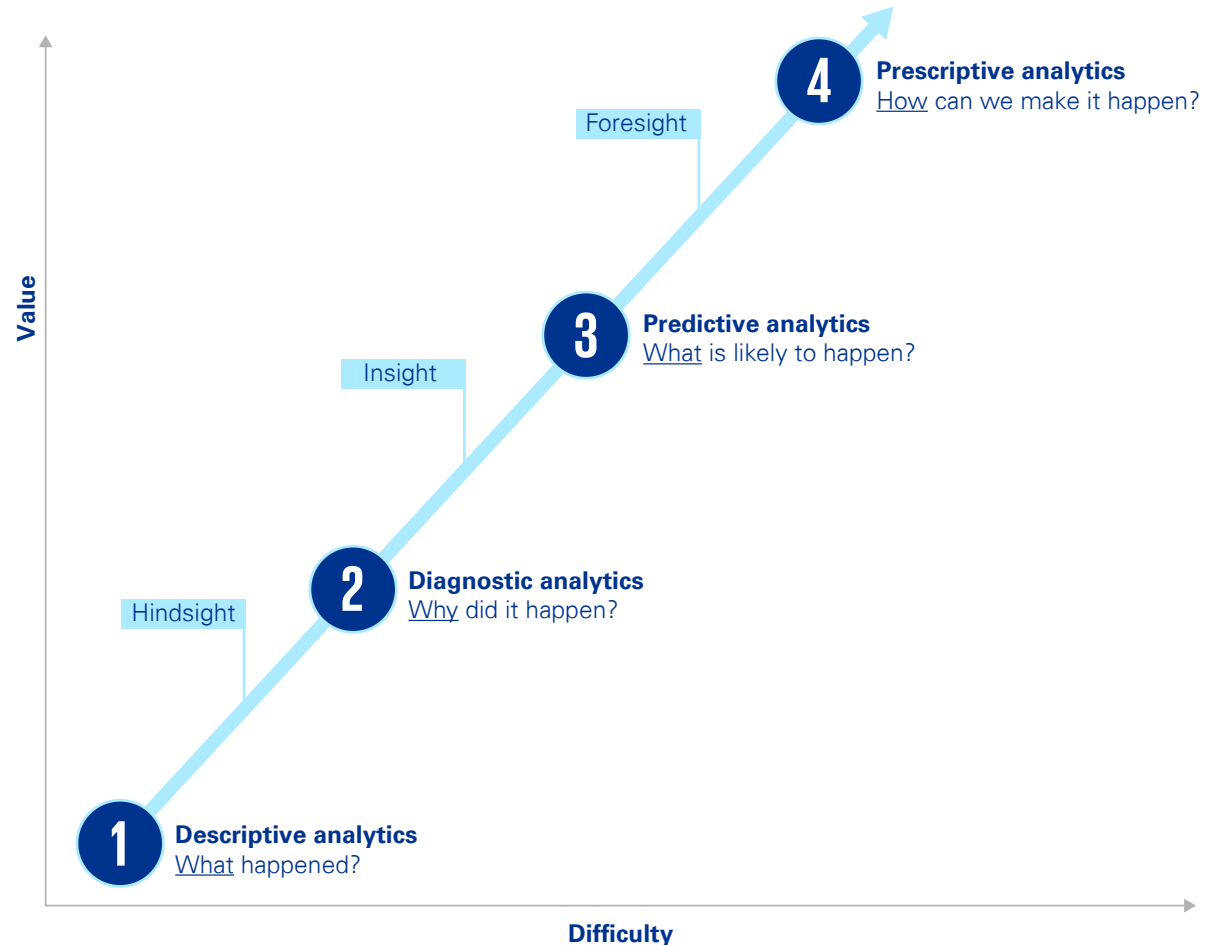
Value

4
Prescriptive analytics
How can we make it happen?

Foresight

3
Predictive analytics
What is likely to happen?

Insight

2
Diagnostic analytics
Why did it happen?

Hindsight

1
Descriptive analytics
What happened?

Difficulty